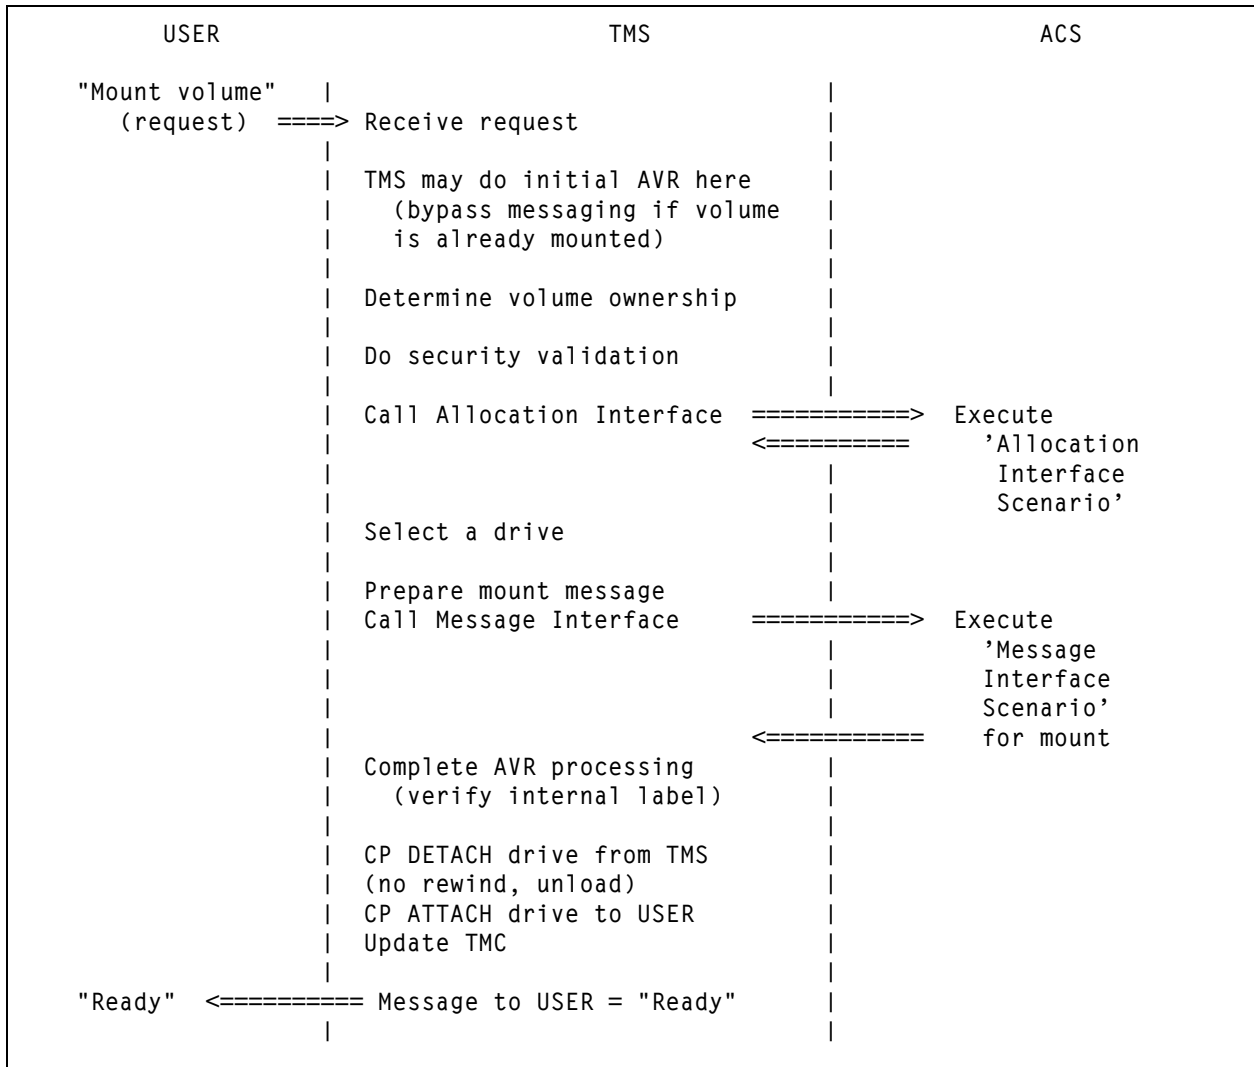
USER TMS ACS

"Mount volume" |
(request) ====> Receive request |

TMS may do initial AVR here
(bypass messaging if volume
is already mounted)

Determine volume ownership

Do security validation

Call Allocation Interface ===========> Execute
<========== 'Allocation
Interface
Scenario'

Select a drive

Prepare mount message
Call Message Interface ===========> Execute
'Message
Interface
Scenario'
<=========== for mount

Complete AVR processing
(verify internal label)

CP DETACH drive from TMS
(no rewind, unload)
CP ATTACH drive to USER
Update TMC

"Ready" <========== Message to USER = "Ready"